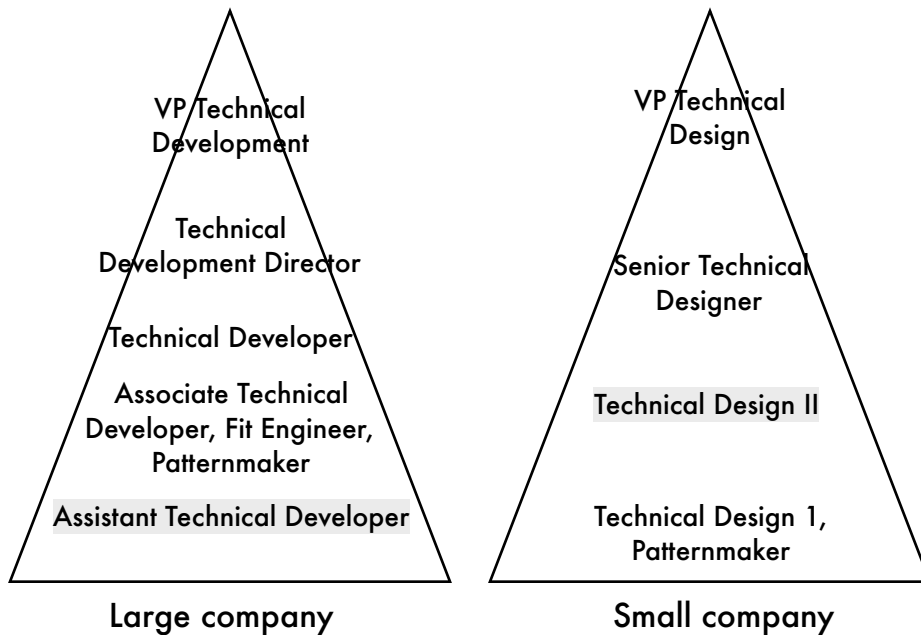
VP Technical Development

Technical Development Director

Technical Developer

Associate Technical Developer, Fit Engineer, Patternmaker

Assistant Technical Developer

Large company

VP Technical Design

Senior Technical Designer

Technical Design II

Technical Design 1, Patternmaker

Small company